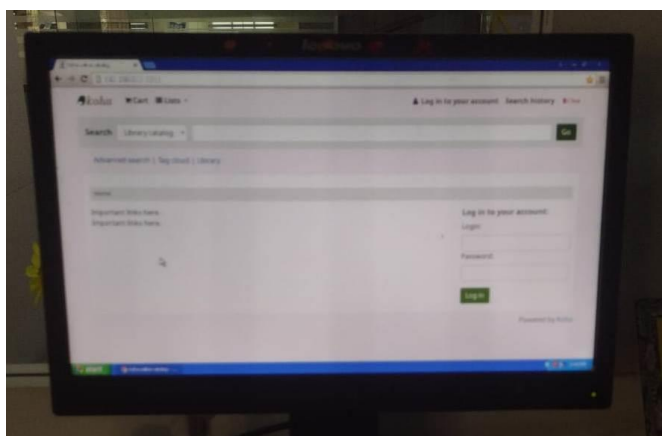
koha Cart Lists

Log in to your account Search history

Search Library catalog Go

Advanced search | Tag cloud | Library

Home

Important links here.
Important links here.

Log in to your account:
Login:
Password:
Log in

Powered by Koha

start